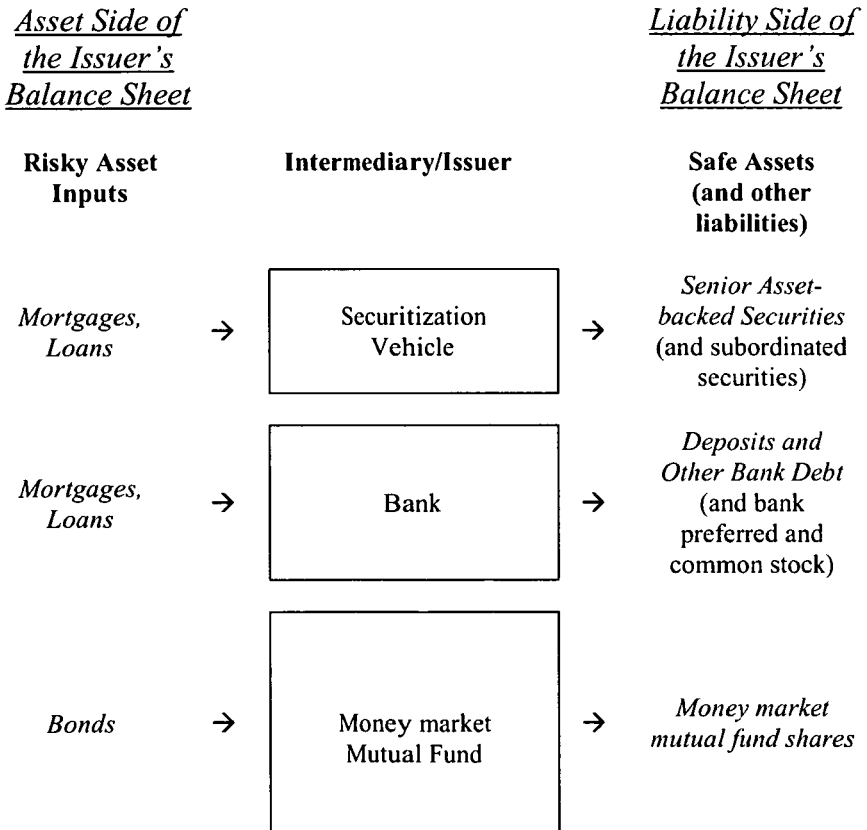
Asset Side of the Issuer's Balance Sheet

Liability Side of the Issuer's Balance Sheet

| Risky Asset Inputs | | Intermediary/Issuer | | Safe Assets (and other liabilities) |
|---|---|---|---|---|
| Mortgages, Loans | → | Securitization Vehicle | → | Senior Asset-backed Securities (and subordinated securities) |
| Mortgages, Loans | → | Bank | → | Deposits and Other Bank Debt (and bank preferred and common stock) |
| Bonds | → | Money market Mutual Fund | → | Money market mutual fund shares |